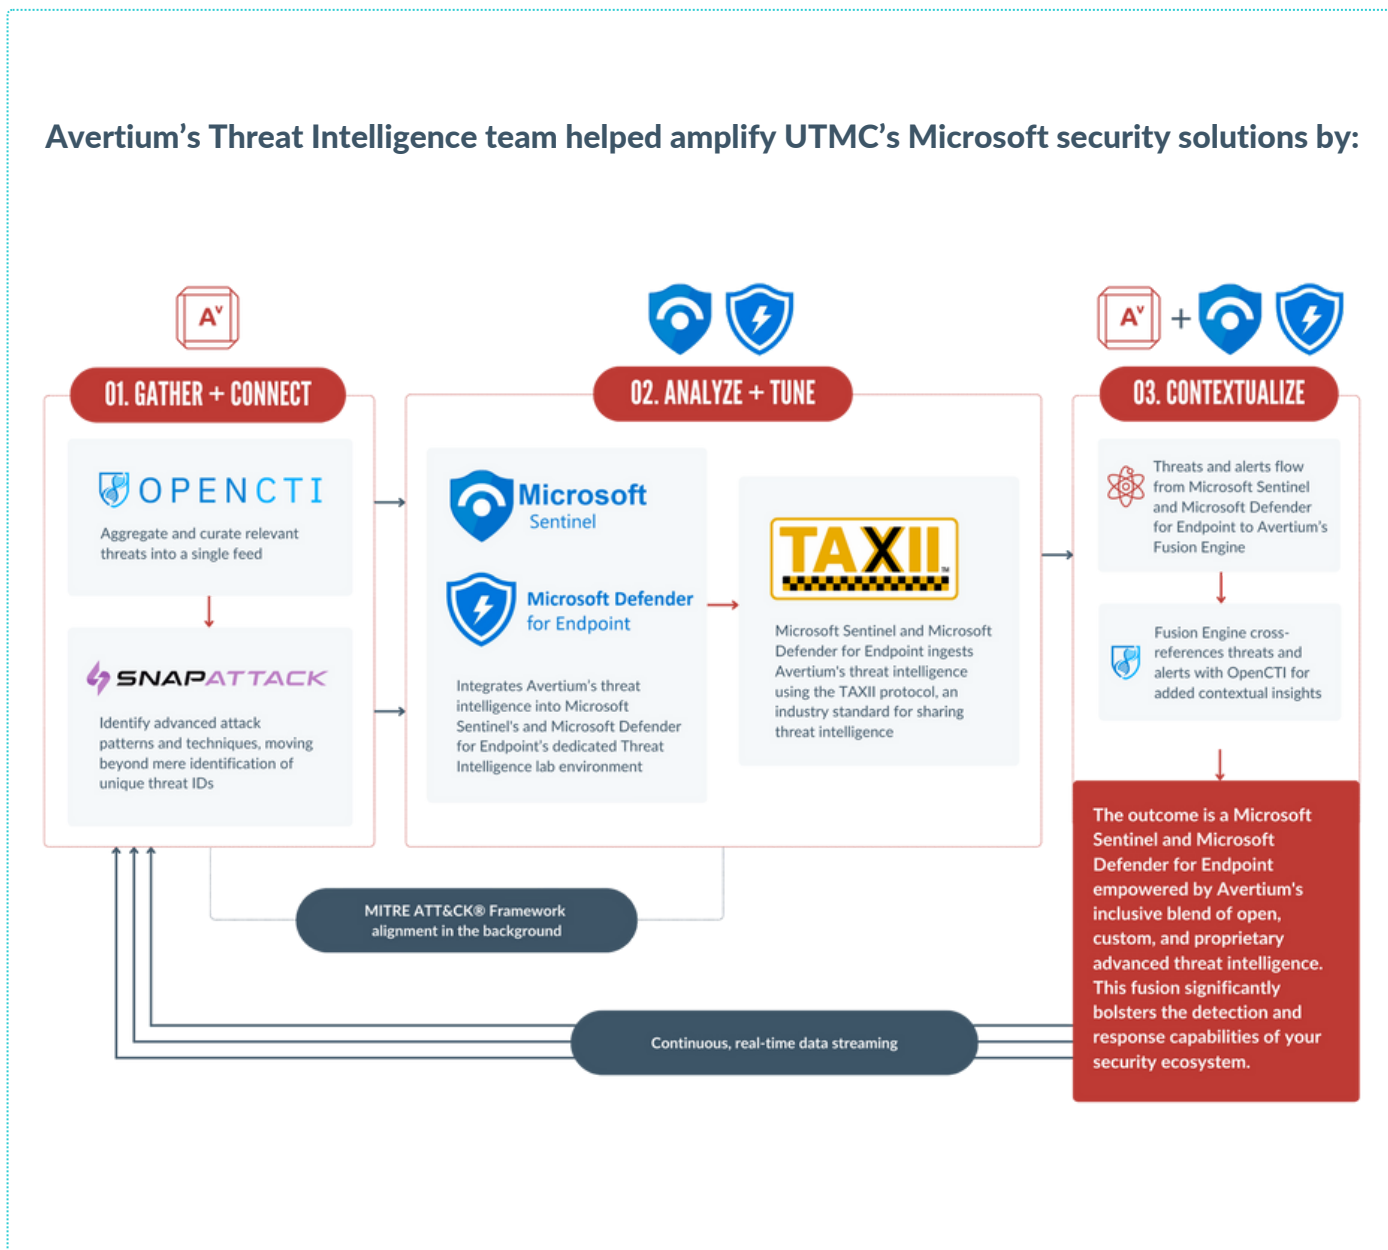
Avertium's Threat Intelligence team helped amplify UTMC's Microsoft security solutions by:

01. GATHER + CONNECT

OPENCTI

Aggregate and curate relevant threats into a single feed

SNAPATTACK

Identify advanced attack patterns and techniques, moving beyond mere identification of unique threat IDs

02. ANALYZE + TUNE

Microsoft Sentinel

Microsoft Defender for Endpoint

Integrates Avertium's threat intelligence into Microsoft Sentinel's and Microsoft Defender for Endpoint's dedicated Threat Intelligence lab environment

TAXII

Microsoft Sentinel and Microsoft Defender for Endpoint ingests Avertium's threat intelligence using the TAXII protocol, an industry standard for sharing threat intelligence

03. CONTEXTUALIZE

Threats and alerts flow from Microsoft Sentinel and Microsoft Defender for Endpoint to Avertium's Fusion Engine

Fusion Engine cross-references threats and alerts with OpenCTI for added contextual insights

The outcome is a Microsoft Sentinel and Microsoft Defender for Endpoint empowered by Avertium's inclusive blend of open, custom, and proprietary advanced threat intelligence. This fusion significantly bolsters the detection and response capabilities of your security ecosystem.

MITRE ATT&CK® Framework alignment in the background

Continuous, real-time data streaming